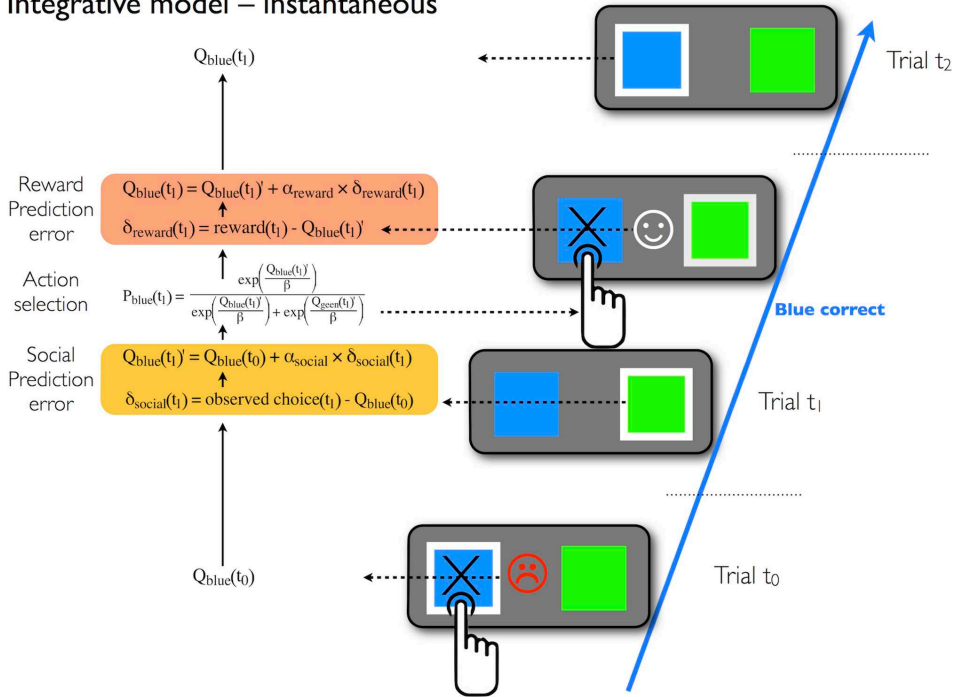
Integrative model – instantaneous

$Q_{blue}(t_1)$

Trial $t_2$

Reward Prediction error

$Q_{blue}(t_1) = Q_{blue}(t_1)' + \alpha_{reward} \times \delta_{reward}(t_1)$

$\delta_{reward}(t_1) = reward(t_1) - Q_{blue}(t_1)'$

Action selection

$P_{blue}(t_1) = \frac{\exp\left(\frac{Q_{blue}(t_1)'}{\beta}\right)}{\exp\left(\frac{Q_{blue}(t_1)'}{\beta}\right) + \exp\left(\frac{Q_{geen}(t_1)'}{\beta}\right)}$

Blue correct

Social Prediction error

$Q_{blue}(t_1)' = Q_{blue}(t_0) + \alpha_{social} \times \delta_{social}(t_1)$

$\delta_{social}(t_1) = observed\ choice(t_1) - Q_{blue}(t_0)$

Trial $t_1$

$Q_{blue}(t_0)$

Trial $t_0$